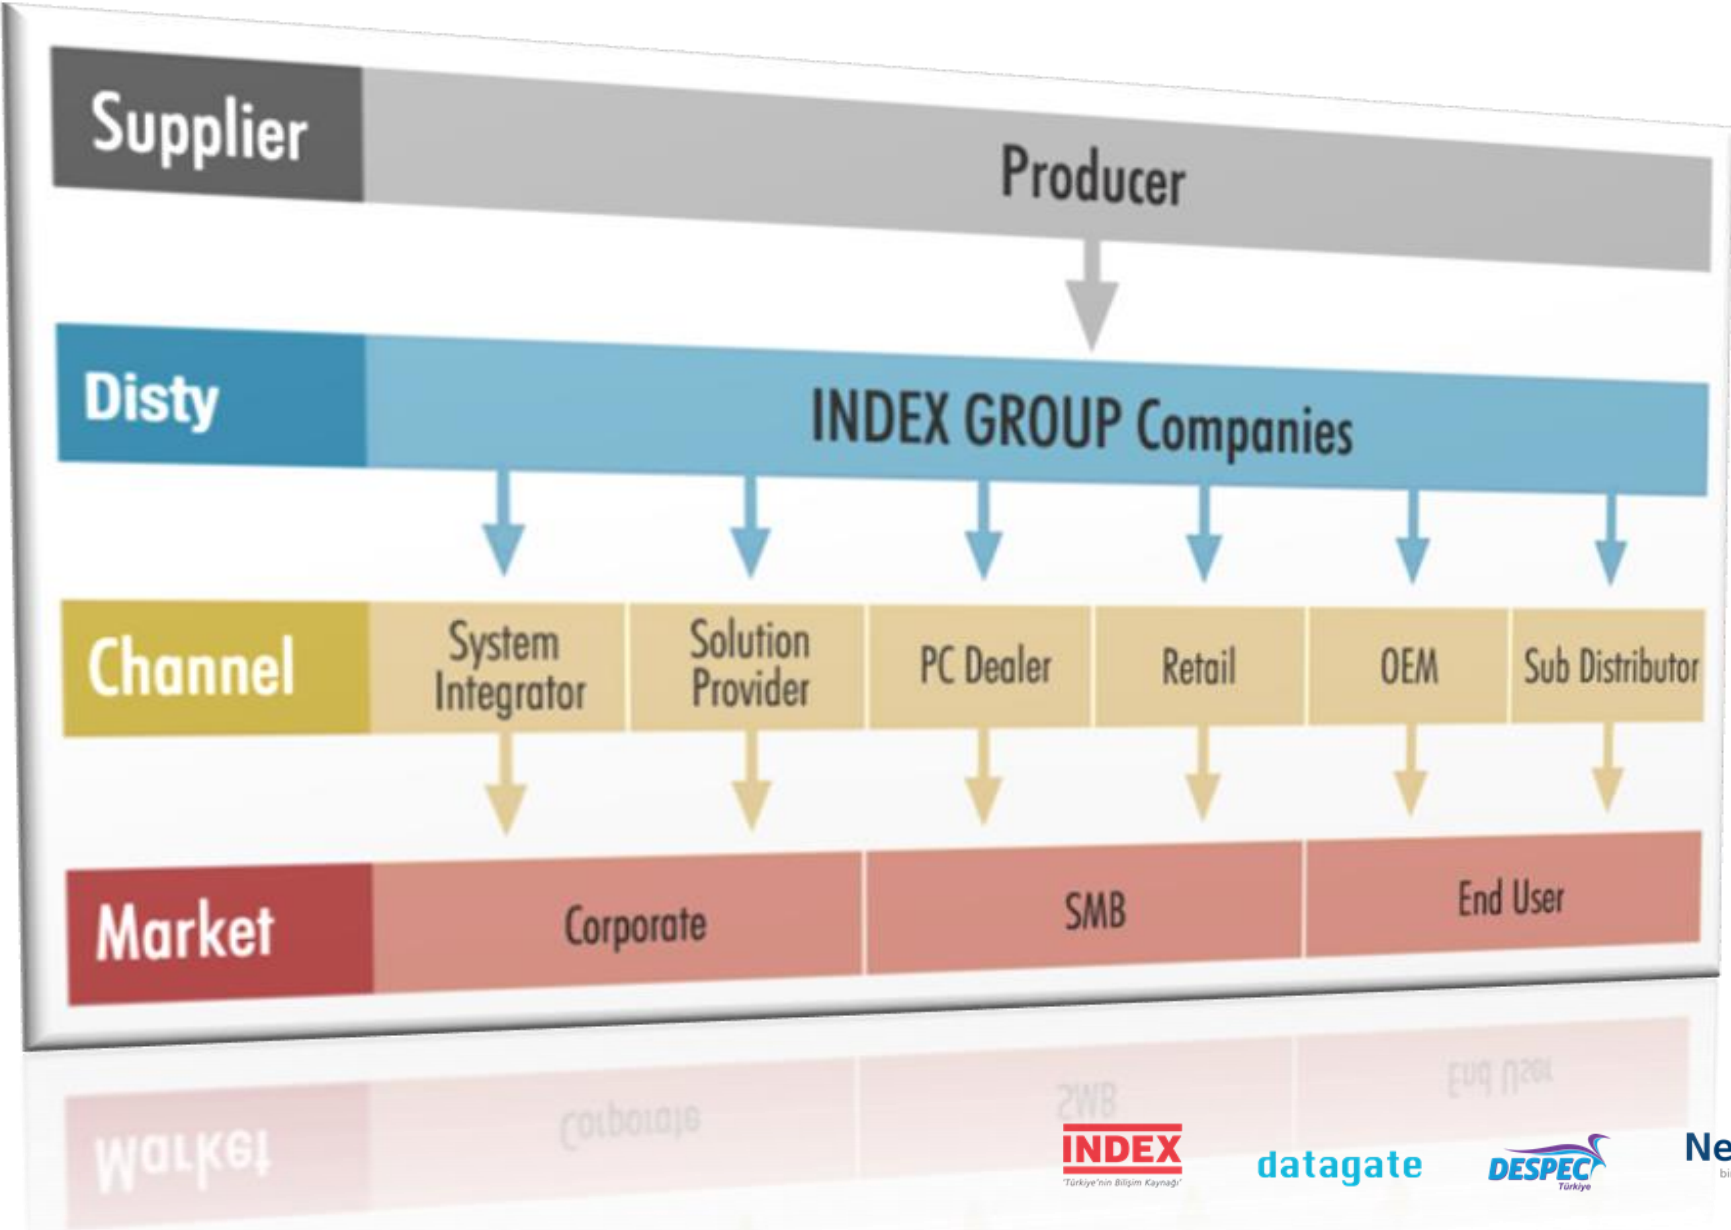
Supplier

Producer

Disty

INDEX GROUP Companies

Channel

System Integrator

Solution Provider

PC Dealer

Retail

OEM

Sub Distributor

Market

Corporate

SMB

End User

INDEX
"Türkiye'nin Bilişim Kaynağı"

datagate

DESPEC
Türkiye

Ne